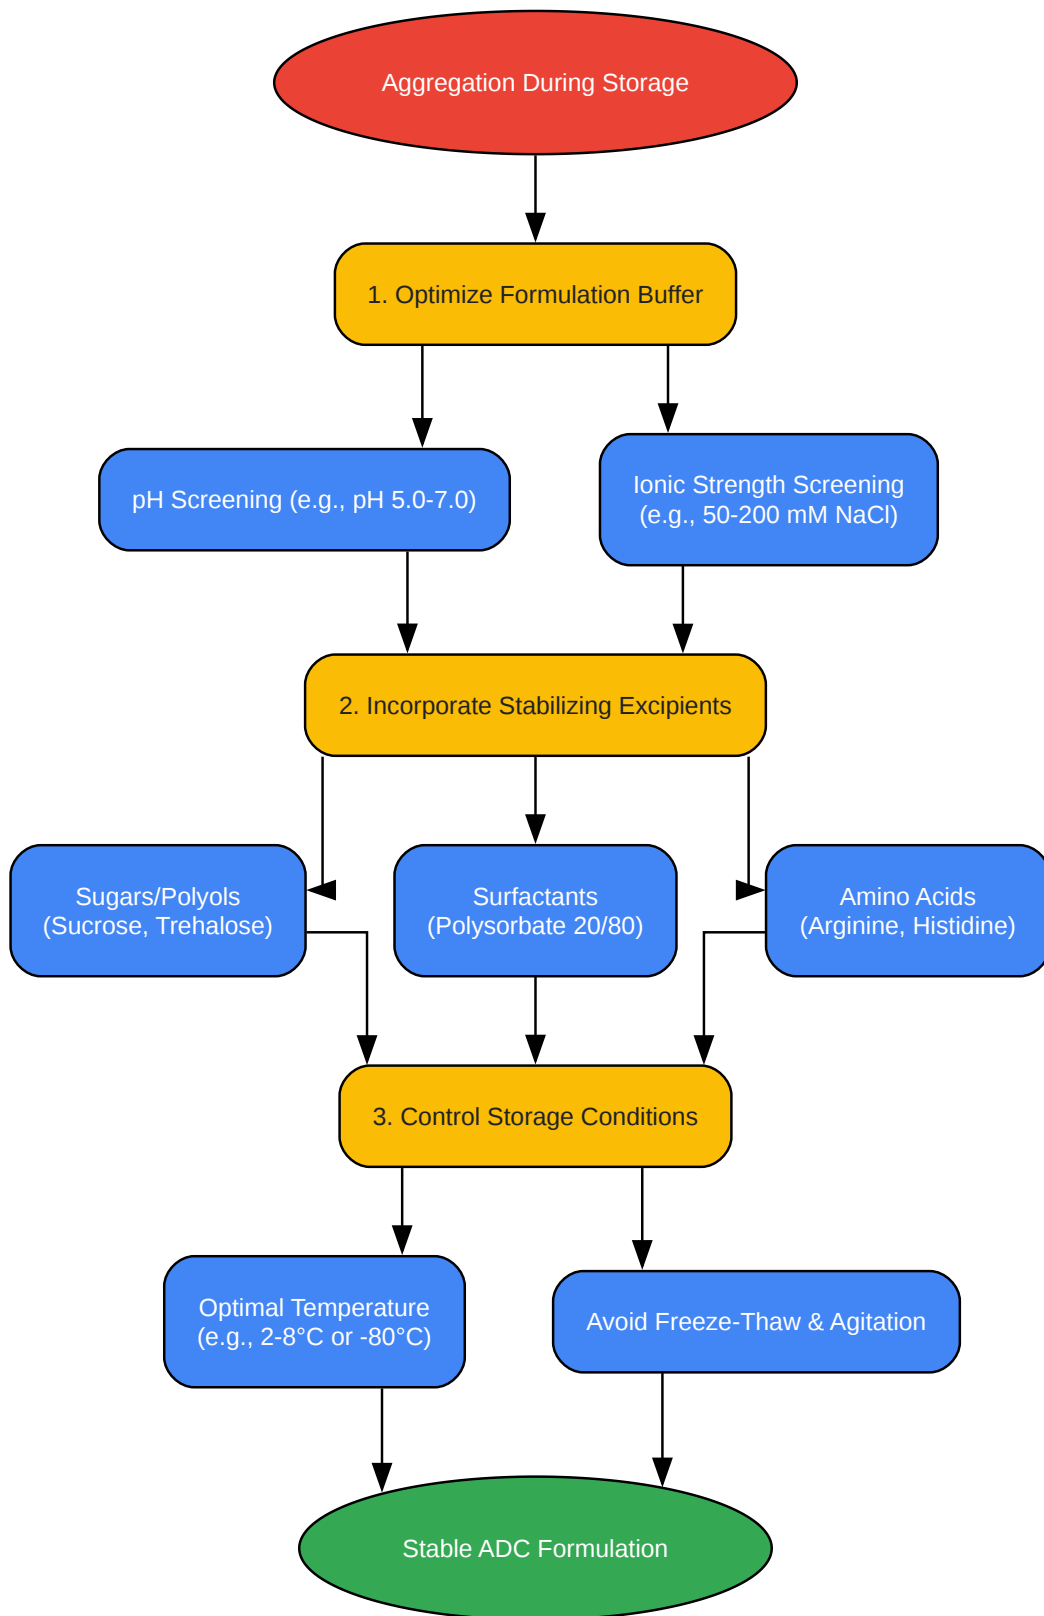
Aggregation During Storage

1. Optimize Formulation Buffer

pH Screening (e.g., pH 5.0-7.0)

Ionic Strength Screening (e.g., 50-200 mM NaCl)

2. Incorporate Stabilizing Excipients

Sugars/Polyols (Sucrose, Trehalose)

Surfactants (Polysorbate 20/80)

Amino Acids (Arginine, Histidine)

3. Control Storage Conditions

Optimal Temperature (e.g., 2-8°C or -80°C)

Avoid Freeze-Thaw & Agitation

Stable ADC Formulation